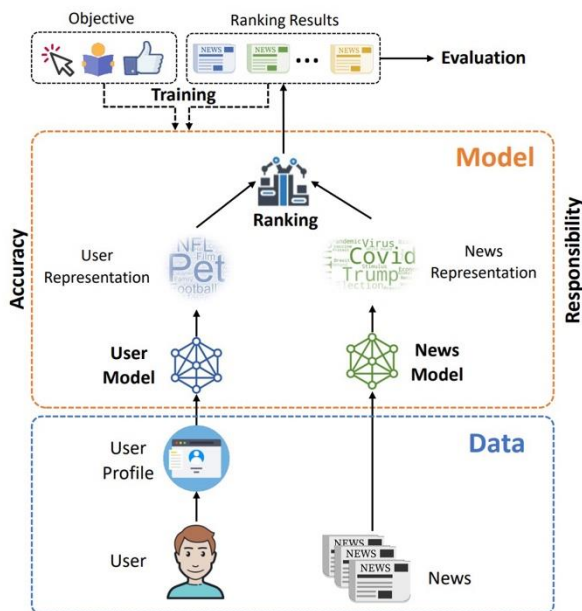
Objective

Ranking Results

NEWS NEWS ••• NEWS

Evaluation

Training

Model

Accuracy

Responsibility

Ranking

User Representation

NFL Pet Film Football

Pandemic Virus Covid Trump Election

News Representation

User Model

News Model

Data

User Profile

User

NEWS NEWS NEWS

News